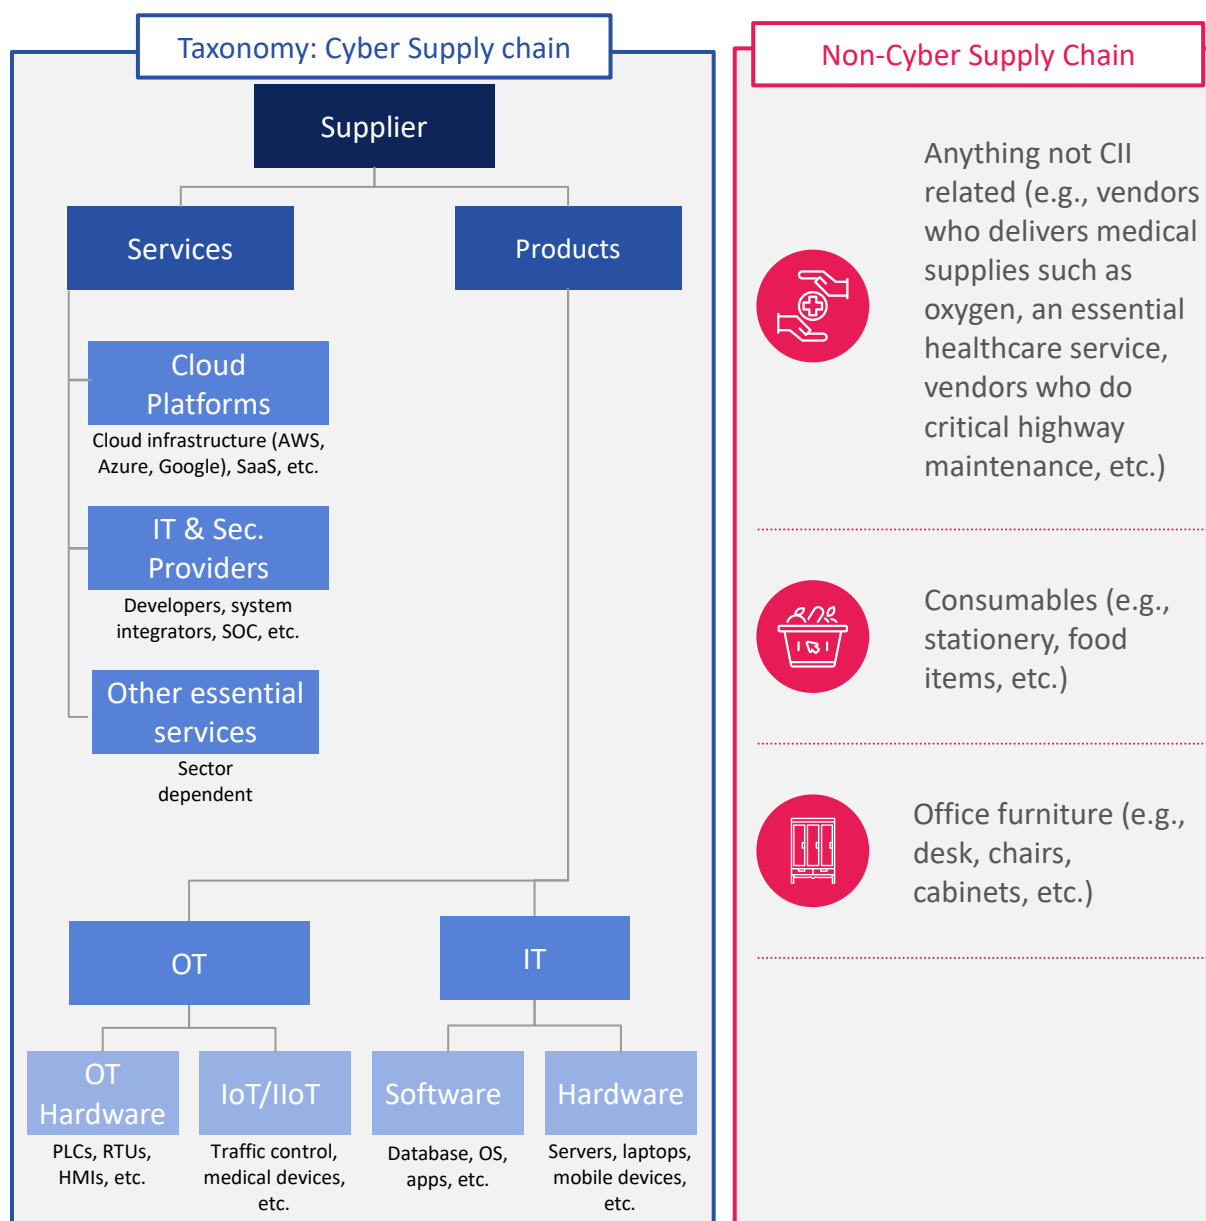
Taxonomy: Cyber Supply chain

Supplier

Services

Products

Cloud Platforms

Cloud infrastructure (AWS, Azure, Google), SaaS, etc.

IT & Sec. Providers

Developers, system integrators, SOC, etc.

Other essential services

Sector dependent

OT

IT

OT Hardware

PLCs, RTUs, HMIs, etc.

IoT/IIoT

Traffic control, medical devices, etc.

Software

Database, OS, apps, etc.

Hardware

Servers, laptops, mobile devices, etc.

Non-Cyber Supply Chain

Anything not CII related (e.g., vendors who delivers medical supplies such as oxygen, an essential healthcare service, vendors who do critical highway maintenance, etc.)

Consumables (e.g., stationery, food items, etc.)

Office furniture (e.g., desk, chairs, cabinets, etc.)